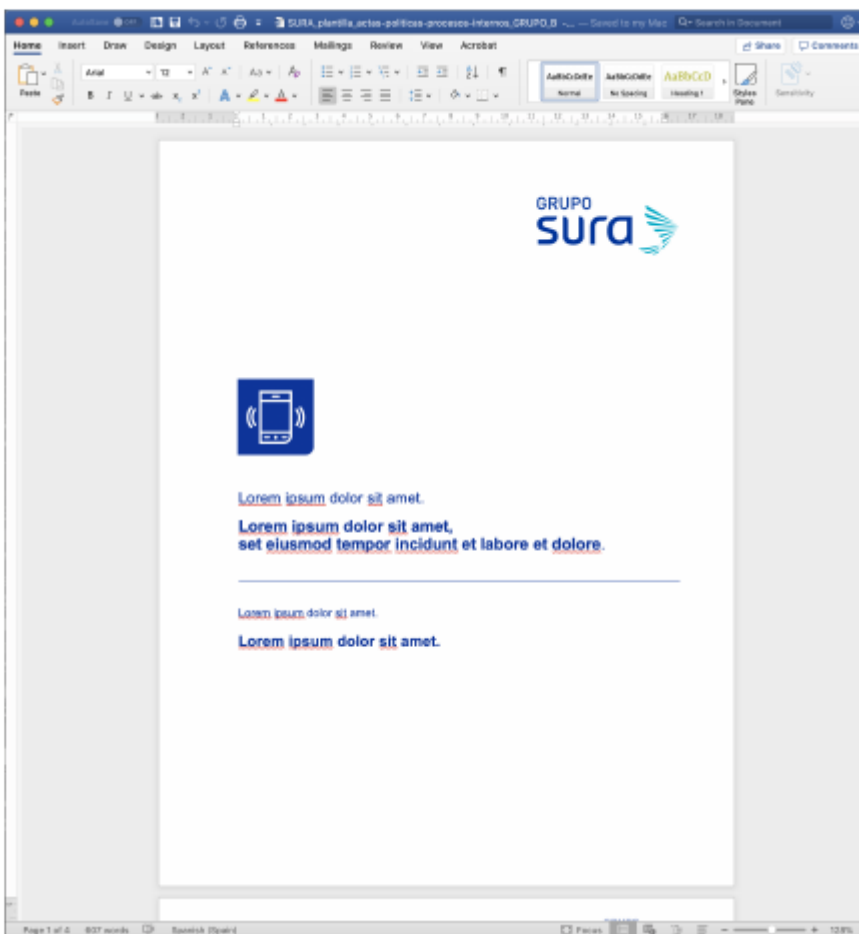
AutoSave OFF SURA_plantilla_actas-politicas-procesos-internos_GRUPO_B -... — Saved to my Mac Search in Document

Home Insert Draw Design Layout References Mailings Review View Acrobat Share Comments

Paste Arial 12 AaBbCcDdEe Normal AaBbCcDdEe No Spacing AaBbCcD Heading 1 Styles Pane Sensitivity

GRUPO
sura

Lorem ipsum dolor sit amet.

Lorem ipsum dolor sit amet,
set eiusmod tempor incidunt et labore et dolore.

Lorem ipsum dolor sit amet.

Lorem ipsum dolor sit amet.

Page 1 of 4 837 words Spanish (Spain) Focus 128%